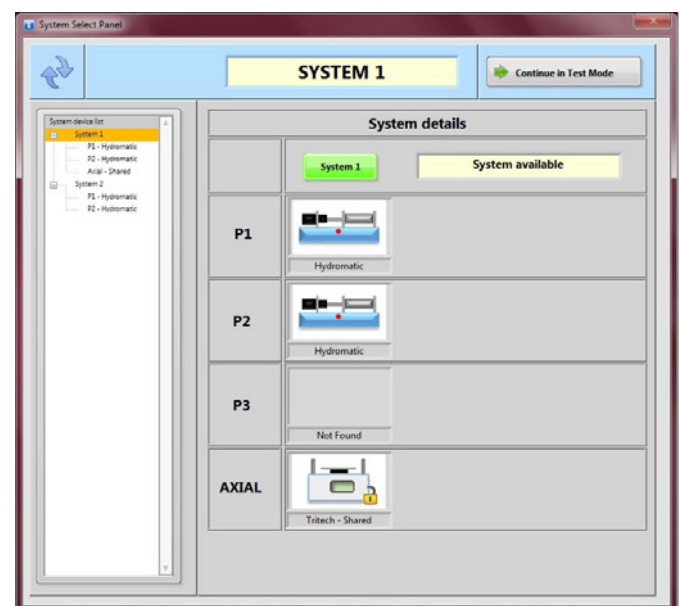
System Select Panel

SYSTEM 1

Continue in Test Mode

System device list
System 1
P1 - Hydromatic
P2 - Hydromatic
Axial - Shared
System 2
P1 - Hydromatic
P2 - Hydromatic

System details

System 1

System available

P1

Hydromatic

P2

Hydromatic

P3

Not Found

AXIAL

Tritech - Shared